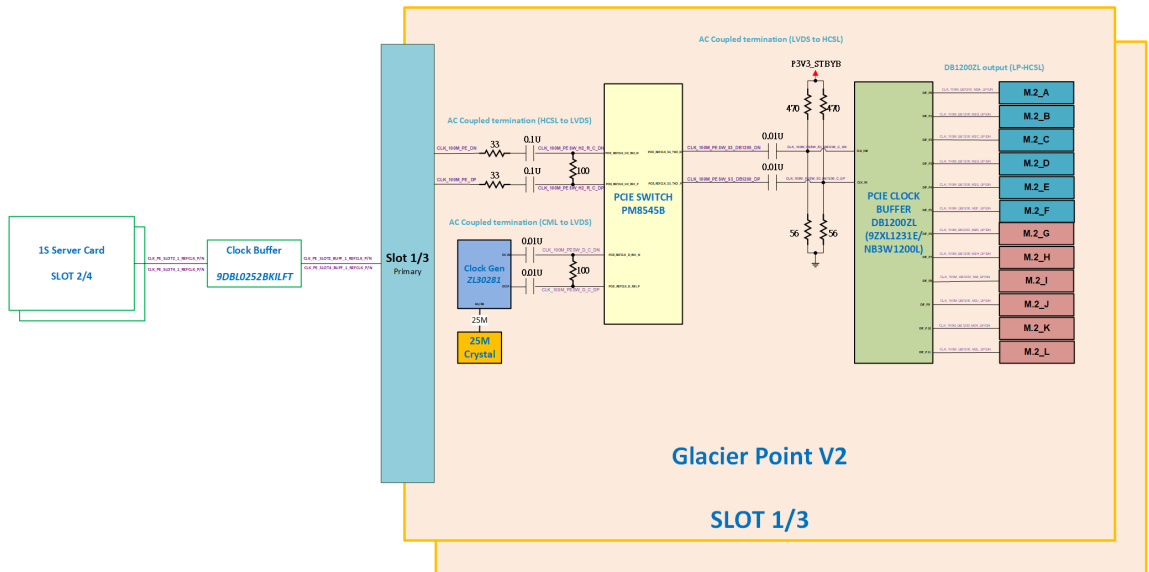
AC Coupled termination (LVDS to HCSL)

P3V3_STBYB

DB1200ZL output (LP-HCSL)

1S Server Card

SLOT 2/4

Clock Buffer

9DBL0252BKILFT

Slot 1/3

Primary

AC Coupled termination (HCSL to LVDS)

33

0.1U

33

0.1U

100

CLK_100M_PE_DN

CLK_100M_PE_DP

PCIE SWITCH

PM8545B

0.01U

0.01U

470

470

56

56

PCIE CLOCK BUFFER

DB1200ZL

(9ZXL1231E/ NB3W1200L)

M.2_A

M.2_B

M.2_C

M.2_D

M.2_E

M.2_F

M.2_G

M.2_H

M.2_I

M.2_J

M.2_K

M.2_L

AC Coupled termination (CML to LVDS)

Clock Gen

ZL30281

0.01U

0.01U

100

25M

25M Crystal

Glacier Point V2

SLOT 1/3